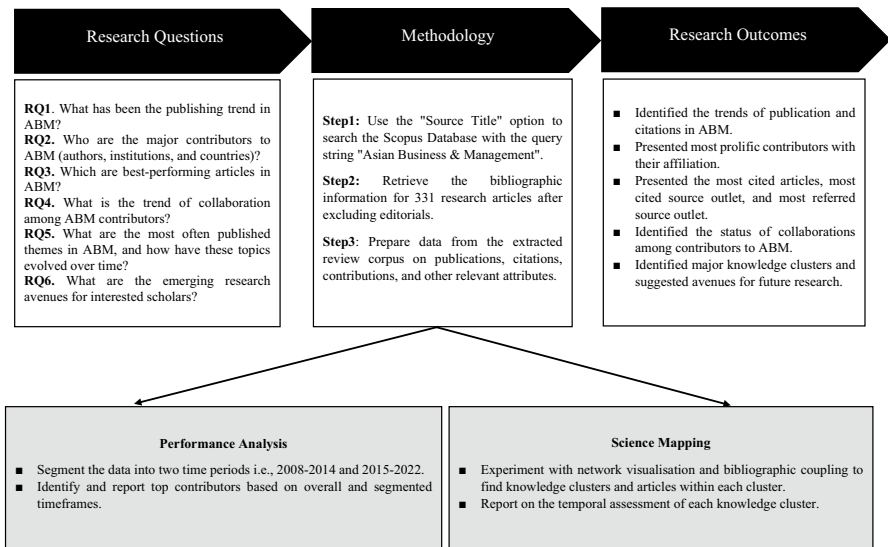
Research Questions

Methodology

Research Outcomes

RQ1. What has been the publishing trend in ABM?
RQ2. Who are the major contributors to ABM (authors, institutions, and countries)?
RQ3. Which are best-performing articles in ABM?
RQ4. What is the trend of collaboration among ABM contributors?
RQ5. What are the most often published themes in ABM, and how have these topics evolved over time?
RQ6. What are the emerging research avenues for interested scholars?

Step1: Use the "Source Title" option to search the Scopus Database with the query string "Asian Business & Management".

Step2: Retrieve the bibliographic information for 331 research articles after excluding editorials.

Step3: Prepare data from the extracted review corpus on publications, citations, contributions, and other relevant attributes.

■ Identified the trends of publication and citations in ABM.
■ Presented most prolific contributors with their affiliation.
■ Presented the most cited articles, most cited source outlet, and most referred source outlet.
■ Identified the status of collaborations among contributors to ABM.
■ Identified major knowledge clusters and suggested avenues for future research.

Performance Analysis

■ Segment the data into two time periods i.e., 2008-2014 and 2015-2022.
■ Identify and report top contributors based on overall and segmented timeframes.

Science Mapping

■ Experiment with network visualisation and bibliographic coupling to find knowledge clusters and articles within each cluster.
■ Report on the temporal assessment of each knowledge cluster.